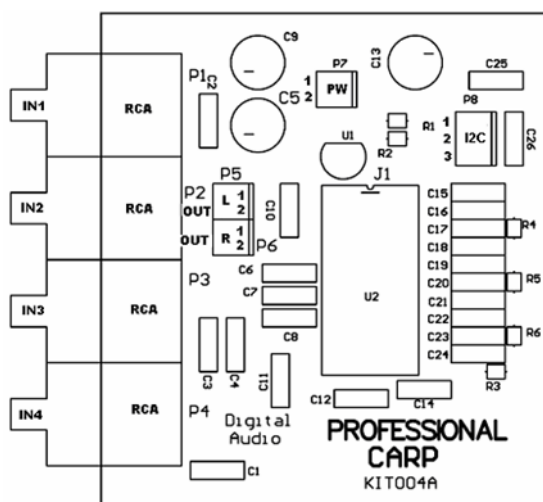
IN1
RCA
IN2
RCA
IN3
RCA
IN4
RCA
C9
P7
C13
C25
P1
C2
1
2
PW
C5
P8
R1
1
2
I2C
C26
3
U1
R2
J1
P5
C15
P2
L
1
2
C16
OUT
C10
C17
R4
OUT
R
1
2
P6
C18
C19
C6
C20
R5
P3
C7
U2
C21
C22
C8
C23
R6
C24
C3
C4
R3
C11
C12
C14
P4
Digital
Audio
PROFESSIONAL
CARP
KIT004A
C1